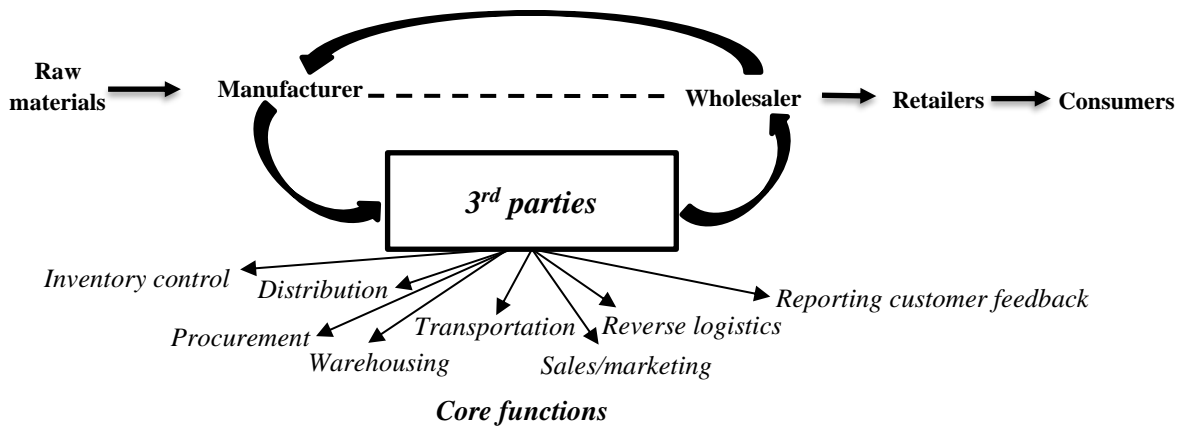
Raw materials

Manufacturer

Wholesaler

Retailers

Consumers

$3^{rd}$ parties

Inventory control

Distribution

Procurement

Warehousing

Transportation

Reverse logistics

Sales/marketing

Reporting customer feedback

Core functions